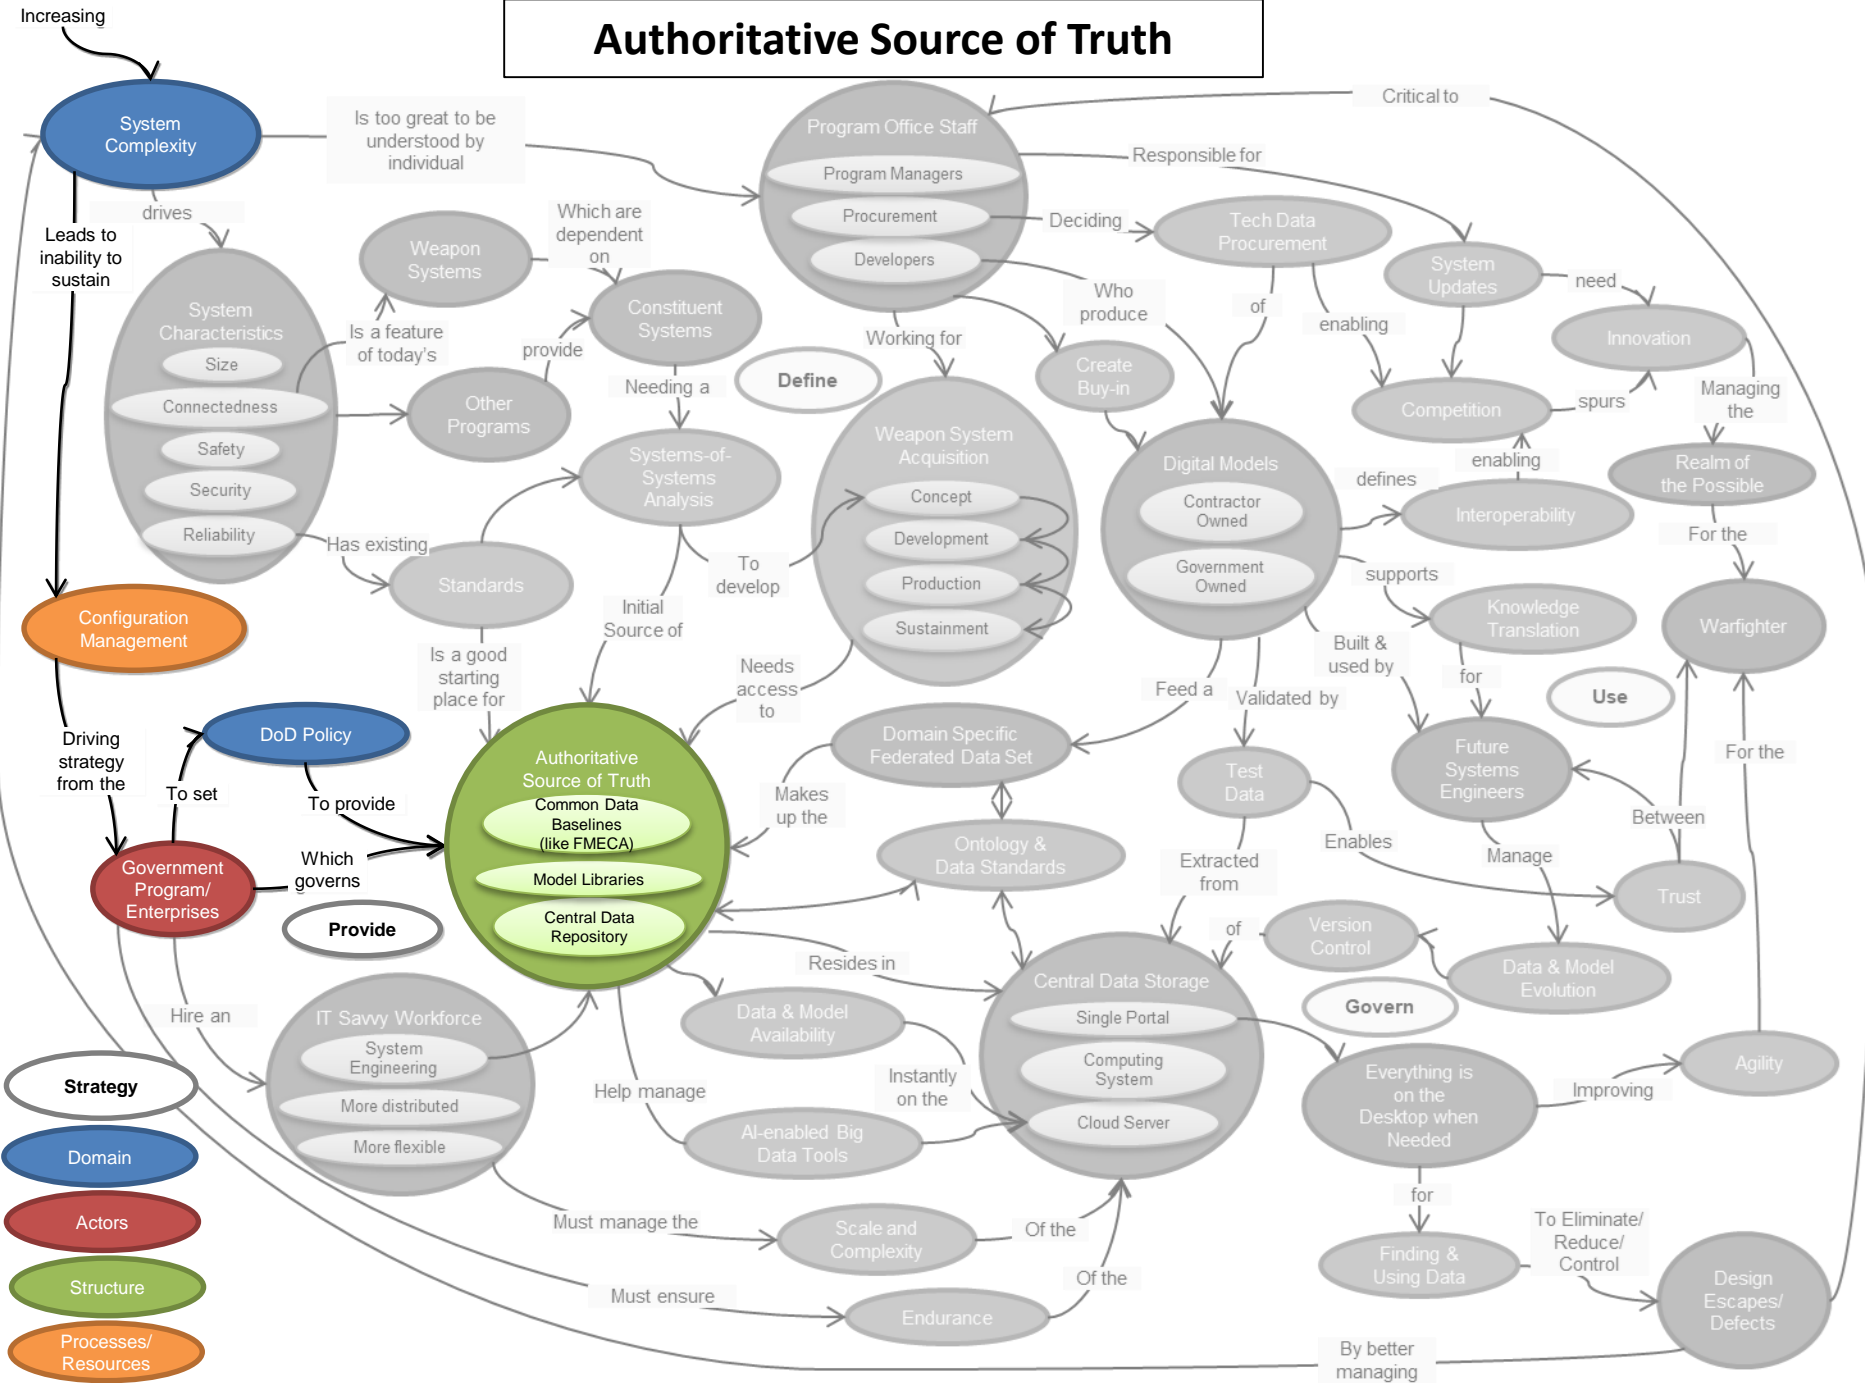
Authoritative Source of Truth

Increasing

System Complexity

Is too great to be understood by individual

Program Office Staff
Program Managers
Procurement
Developers

Critical to

Responsible for

Deciding

Tech Data Procurement

drives

Leads to inability to sustain

Weapon Systems

Which are dependent on

Constituent Systems

System Characteristics
Size
Connectedness
Safety
Security
Reliability

Is a feature of today's

provide

Other Programs

Needing a

Define

Working for

Who produce

Create Buy-in

of

enabling

System Updates

need

Innovation

Competition

spurs

Managing the

Realm of the Possible

Systems-of-Systems Analysis

Weapon System Acquisition
Concept
Development
Production
Sustainment

Digital Models
Contractor Owned
Government Owned

defines

enabling

Interoperability

For the

Has existing

Standards

To develop

Initial Source of

supports

Knowledge Translation

Warfighter

Configuration Management

Is a good starting place for

Needs access to

Built & used by

for

Use

Feed a

Validated by

Driving strategy from the

DoD Policy

To set

To provide

Authoritative Source of Truth
Common Data Baselines (like FMECA)
Model Libraries
Central Data Repository

Domain Specific Federated Data Set

Makes up the

Test Data

Future Systems Engineers

For the

Between

Government Program/ Enterprises

Which governs

Provide

Ontology & Data Standards

Enables

Manage

Extracted from

Trust

of

Version Control

Data & Model Evolution

Resides in

Central Data Storage
Single Portal
Computing System
Cloud Server

Govern

Hire an

IT Savvy Workforce
System Engineering
More distributed
More flexible

Data & Model Availability

Instantly on the

Everything is on the Desktop when Needed

Improving

Agility

Strategy

Help manage

AI-enabled Big Data Tools

Domain

for

Actors

Must manage the

Scale and Complexity

Of the

Finding & Using Data

To Eliminate/ Reduce/ Control

Design Escapes/ Defects

Structure

Must ensure

Of the

Endurance

Processes/ Resources

By better managing